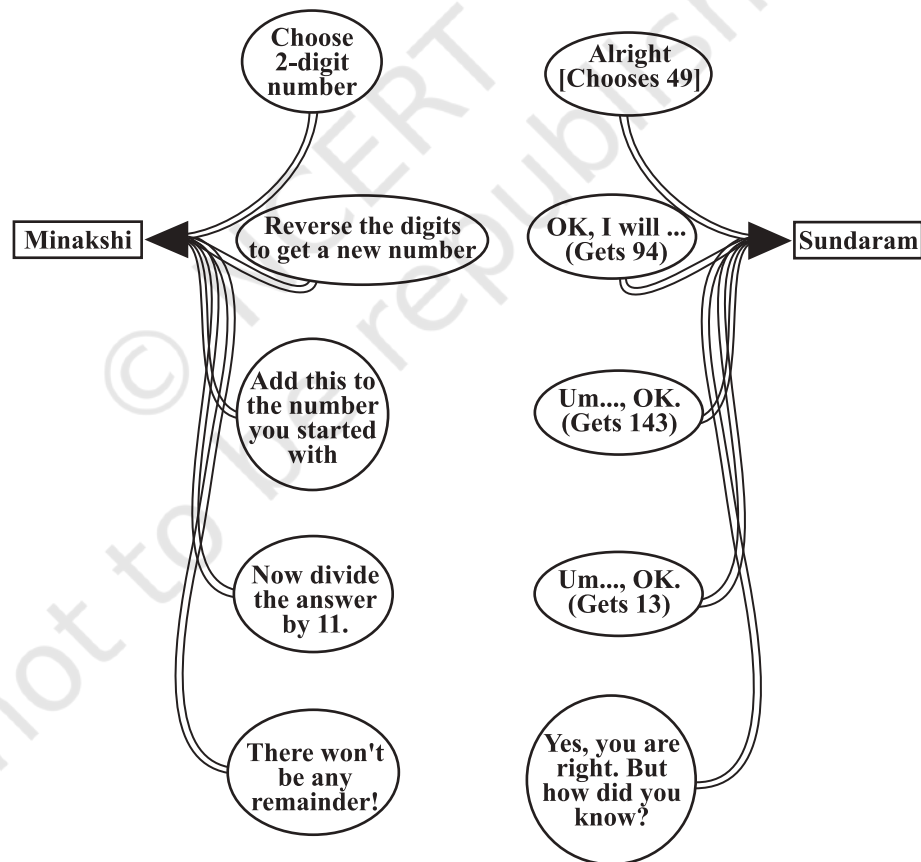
Choose 2-digit number

Alright [Chooses 49]

Minakshi

Reverse the digits to get a new number

OK, I will ... (Gets 94)

Sundaram

Add this to the number you started with

Um..., OK. (Gets 143)

Now divide the answer by 11.

Um..., OK. (Gets 13)

There won't be any remainder!

Yes, you are right. But how did you know?

© NCERT not to be republished